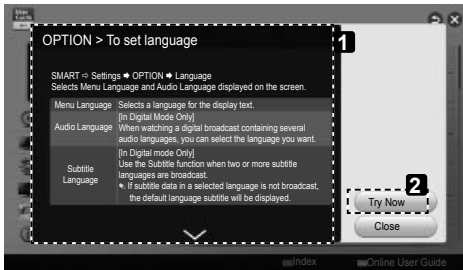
OPTION > To set language

1

SMART ⇨ Settings ➡ OPTION ➡ Language
Selects Menu Language and Audio Language displayed on the screen.

| Menu Language | Selects a language for the display text. |
|---|---|
| Audio Language | [In Digital Mode Only] When watching a digital broadcast containing several audio languages, you can select the language you want. |
| Subtitle Language | [In Digital mode Only] Use the Subtitle function when two or more subtitle languages are broadcast. ✎ If subtitle data in a selected language is not broadcast, the default language subtitle will be displayed. |

2

Try Now

Close

Index

Online User Guide